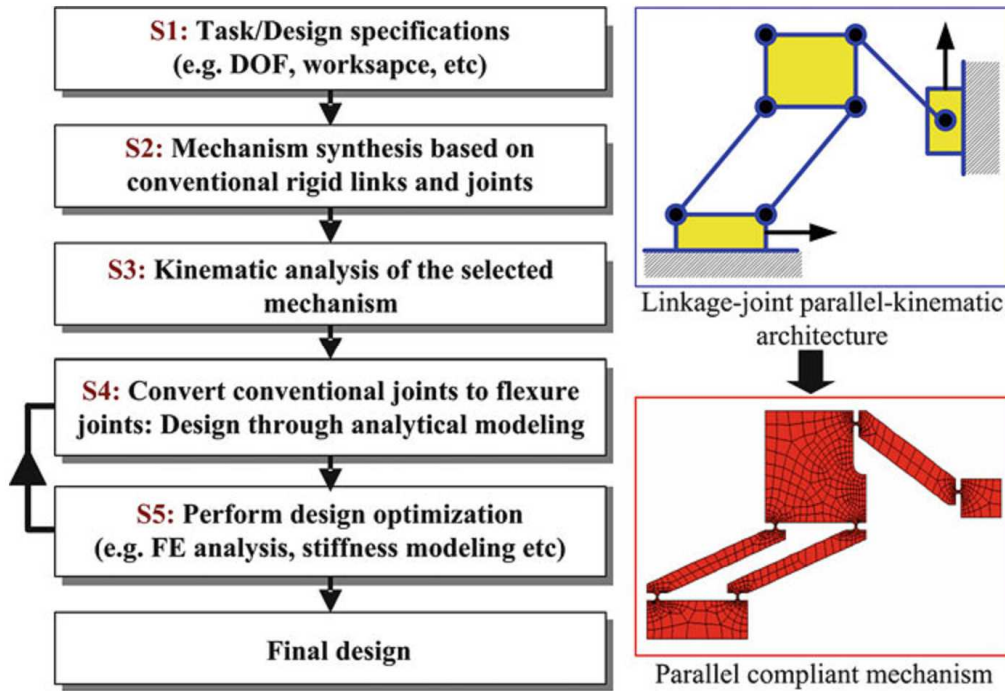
S1: Task/Design specifications (e.g. DOF, worksapce, etc)

S2: Mechanism synthesis based on conventional rigid links and joints

S3: Kinematic analysis of the selected mechanism

S4: Convert conventional joints to flexure joints: Design through analytical modeling

S5: Perform design optimization (e.g. FE analysis, stiffness modeling etc)

Final design

Linkage-joint parallel-kinematic architecture

Parallel compliant mechanism